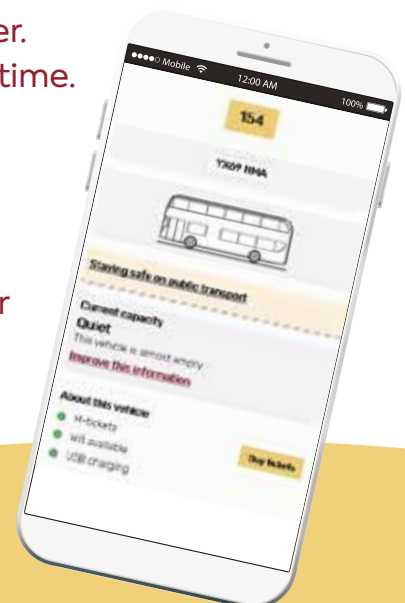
er.
time.

r

Mobile
12:00 AM
100%

154

YX09 HHA

Staying safe on public transport

Current capacity
Quiet
This vehicle is almost empty
Improve this information

About this vehicle
Hi-floor
Wifi available
USB charging

Buy tickets